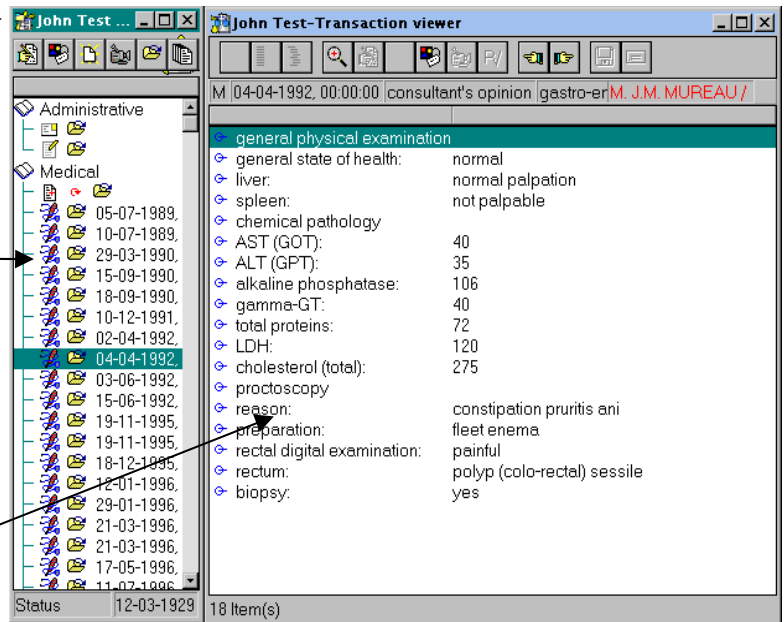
John Test ...

Administrative

Medical

05-07-1989,
10-07-1989,
29-03-1990,
15-09-1990,
18-09-1990,
10-12-1991,
02-04-1992,
04-04-1992,
03-06-1992,
15-06-1992,
19-11-1995,
19-11-1995,
18-12-1995,
12-01-1996,
29-01-1996,
21-03-1996,
21-03-1996,
17-05-1996,
11-07-1996

Status | 12-03-1929

John Test-Transaction viewer

M | 04-04-1992, 00:00:00 | consultant's opinion | gastro-er | M. J.M. MUREAU /

| | |
|---|---|
| general physical examination | |
| general state of health: | normal |
| liver: | normal palpation |
| spleen: | not palpable |
| chemical pathology | |
| AST (GOT): | 40 |
| ALT (GPT): | 35 |
| alkaline phosphatase: | 106 |
| gamma-GT: | 40 |
| total proteins: | 72 |
| LDH: | 120 |
| cholesterol (total): | 275 |
| proctoscopy | |
| reason: | constipation pruritis ani |
| preparation: | fleet enema |
| rectal digital examination: | painful |
| rectum: | polyp (colo-rectal) sessile |
| biopsy: | yes |

18 Item(s)